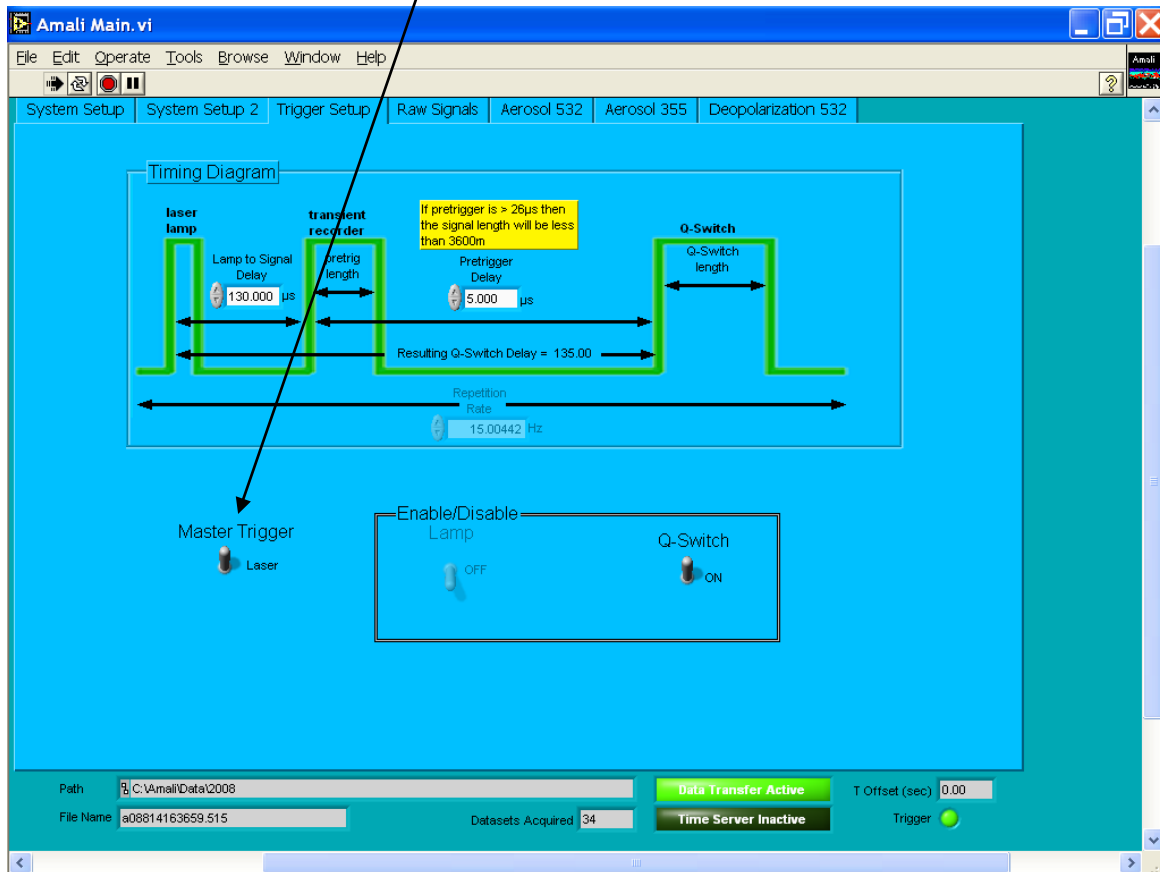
Amali Main.vi

File Edit Operate Tools Browse Window Help

Amali

System Setup | System Setup 2 | Trigger Setup | Raw Signals | Aerosol 532 | Aerosol 355 | Deopolarization 532

Timing Diagram

laser lamp

transient recorder

If pretrigger is > 26µs then the signal length will be less than 3600m

Q-Switch

Lamp to Signal Delay

130.000 µs

pretrig length

Pretrigger Delay

5.000 µs

Q-Switch length

Resulting Q-Switch Delay = 135.00

Repetition Rate

15.00442 Hz

Master Trigger

Laser

Enable/Disable

Lamp

OFF

Q-Switch

ON

Path C:\Amali\Data\2008

File Name a08814163659.515

Datasets Acquired 34

Data Transfer Active

Time Server Inactive

T Offset (sec) 0.00

Trigger